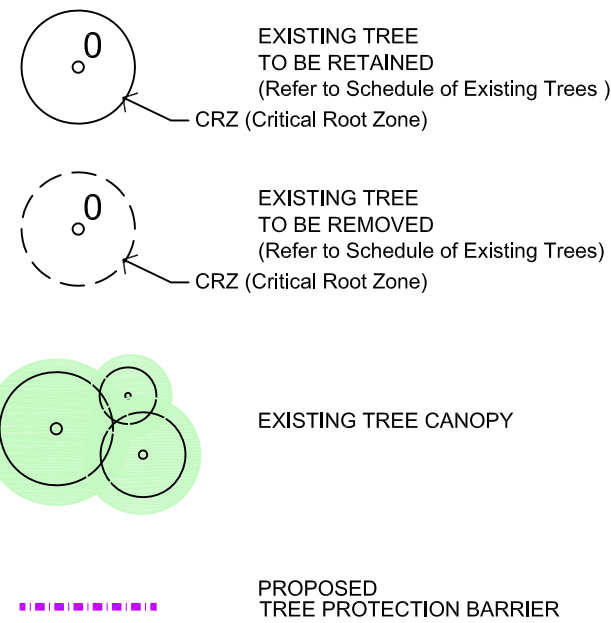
0

EXISTING TREE
TO BE RETAINED
(Refer to Schedule of Existing Trees )

CRZ (Critical Root Zone)

0

EXISTING TREE
TO BE REMOVED
(Refer to Schedule of Existing Trees)

CRZ (Critical Root Zone)

EXISTING TREE CANOPY

PROPOSED
TREE PROTECTION BARRIER